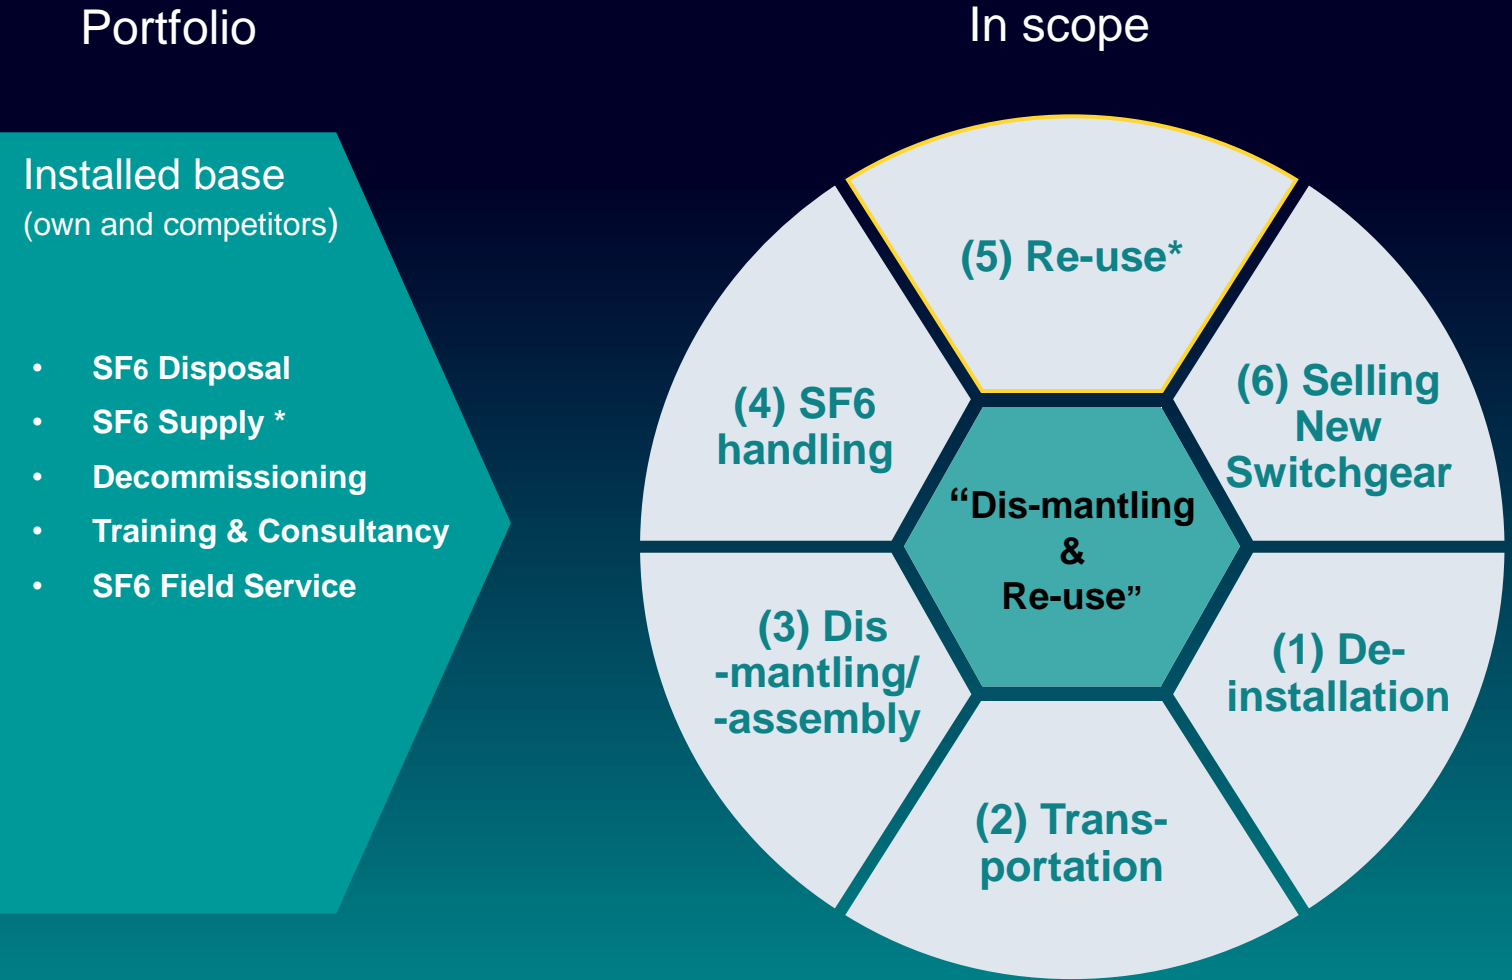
Portfolio

In scope

Installed base
(own and competitors)

- SF6 Disposal
- SF6 Supply *
- Decommissioning
- Training & Consultancy
- SF6 Field Service

(5) Re-use*

(4) SF6 handling

(6) Selling New Switchgear

“Dis-mantling & Re-use”

(3) Dis -mantling/ -assembly

(1) De-installation

(2) Trans-portation